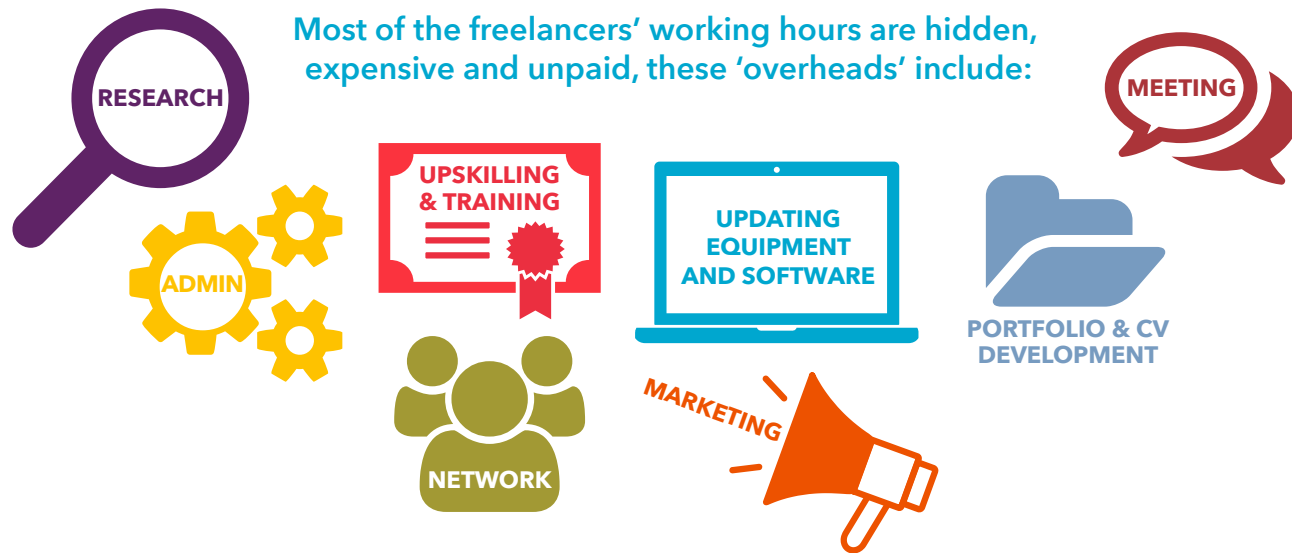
Most of the freelancers' working hours are hidden, expensive and unpaid, these 'overheads' include:

RESEARCH

MEETING

UPSKILLING & TRAINING

UPDATING EQUIPMENT AND SOFTWARE

ADMIN

PORTFOLIO & CV DEVELOPMENT

MARKETING

NETWORK